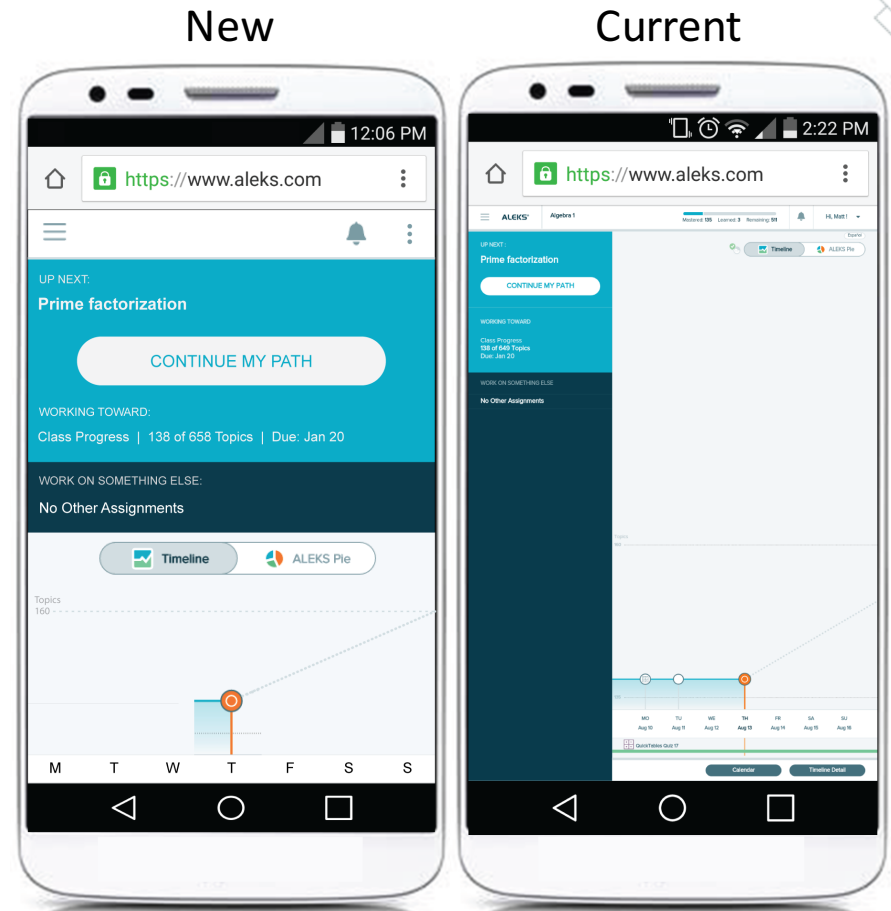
New

12:06 PM

https://www.aleks.com

UP NEXT:
Prime factorization

CONTINUE MY PATH

WORKING TOWARD:
Class Progress | 138 of 658 Topics | Due: Jan 20

WORK ON SOMETHING ELSE:
No Other Assignments

Timeline

ALEKS Pie

Topics
160

M T W T F S S

Current

2:22 PM

https://www.aleks.com

ALEKS

Algebra 1

Mastered: 135 Learned: 3 Remaining: 511

Hi, Matt !

Español

UP NEXT :
Prime factorization

CONTINUE MY PATH

WORKING TOWARD
Class Progress
138 of 649 Topics
Due: Jan 20

WORK ON SOMETHING ELSE
No Other Assignments

Timeline

ALEKS Pie

Topics
160

MO Aug 10
TU Aug 11
WE Aug 12
TH Aug 13
FR Aug 14
SA Aug 15
SU Aug 16

QuickTables Quiz 17

Calendar

Timeline Detail